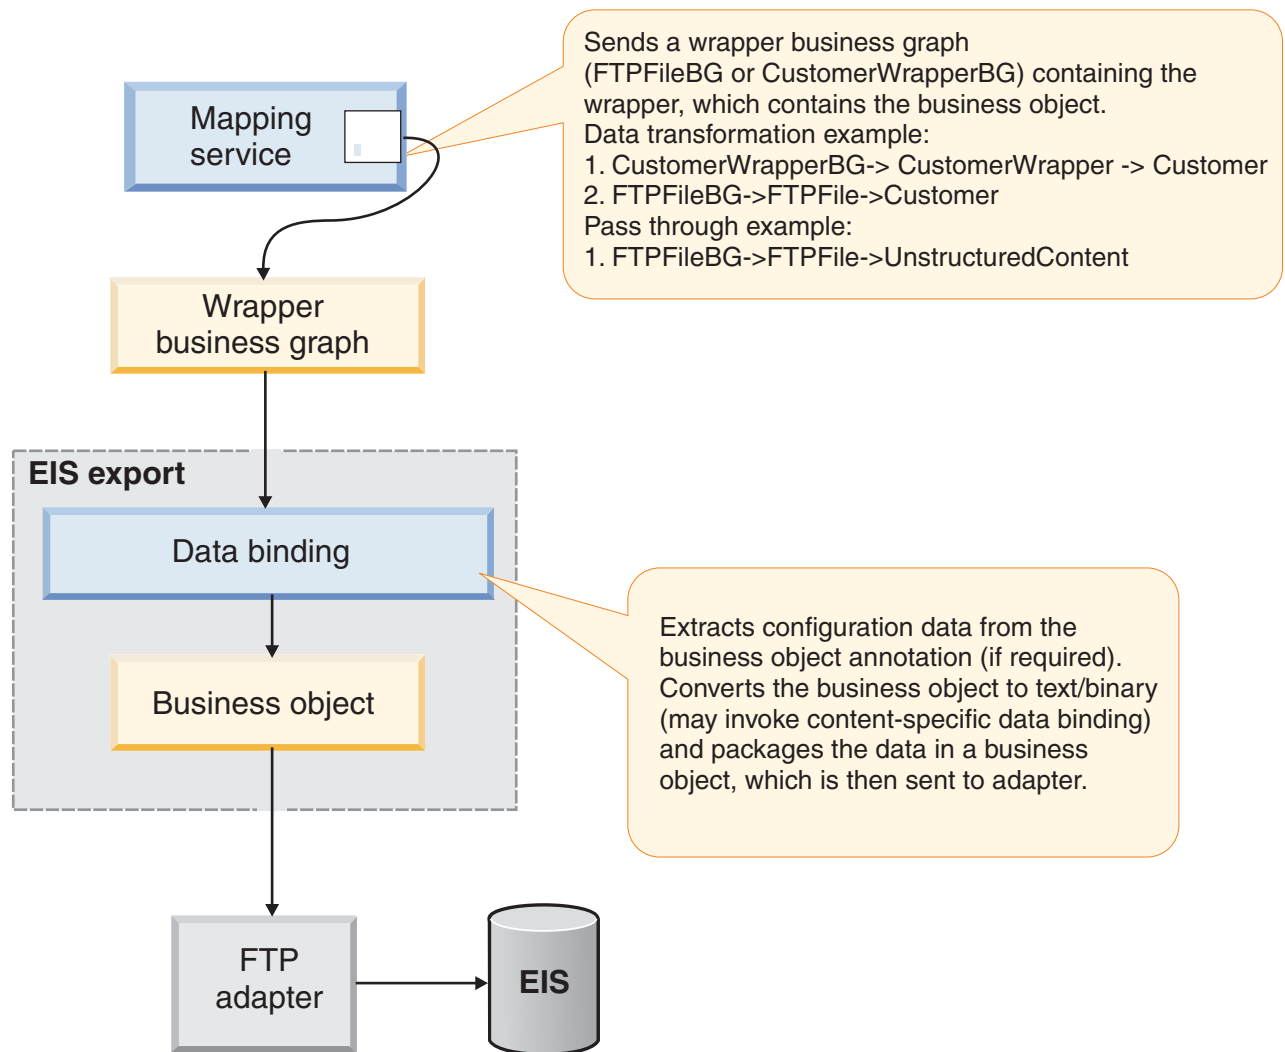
Mapping service

Sends a wrapper business graph (FTPFileBG or CustomerWrapperBG) containing the wrapper, which contains the business object.
Data transformation example:
1. CustomerWrapperBG-> CustomerWrapper -> Customer
2. FTPFileBG->FTPFile->Customer
Pass through example:
1. FTPFileBG->FTPFile->UnstructuredContent

Wrapper business graph

EIS export

Data binding

Business object

Extracts configuration data from the business object annotation (if required). Converts the business object to text/binary (may invoke content-specific data binding) and packages the data in a business object, which is then sent to adapter.

FTP adapter

EIS